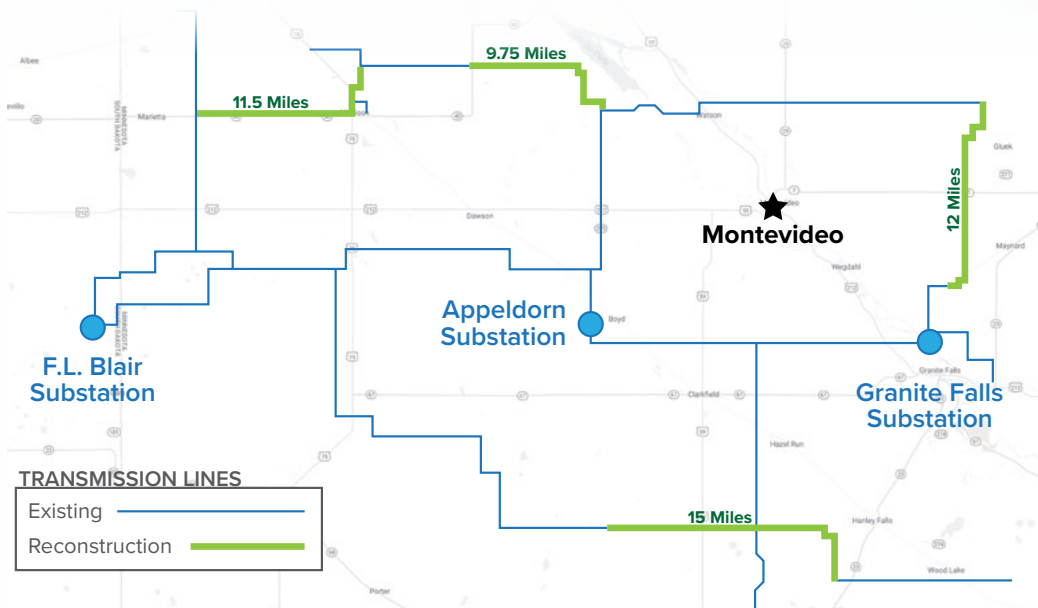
Albee
evillo
Marietta
MINNESOTA
SOUTH DAKOTA
11.5 Miles
9.75 Miles
Watson
Gluek
12 Miles
Montevideo
Dawson
Maynard
Wegdahl
Appeldorn Substation
Boyd
F.L. Blair Substation
Granite Falls
Clarkfield
Granite Falls Substation
Hazel Run
TRANSMISSION LINES
Existing
Reconstruction
15 Miles
Hanley Falls
Wood Lake
Porter